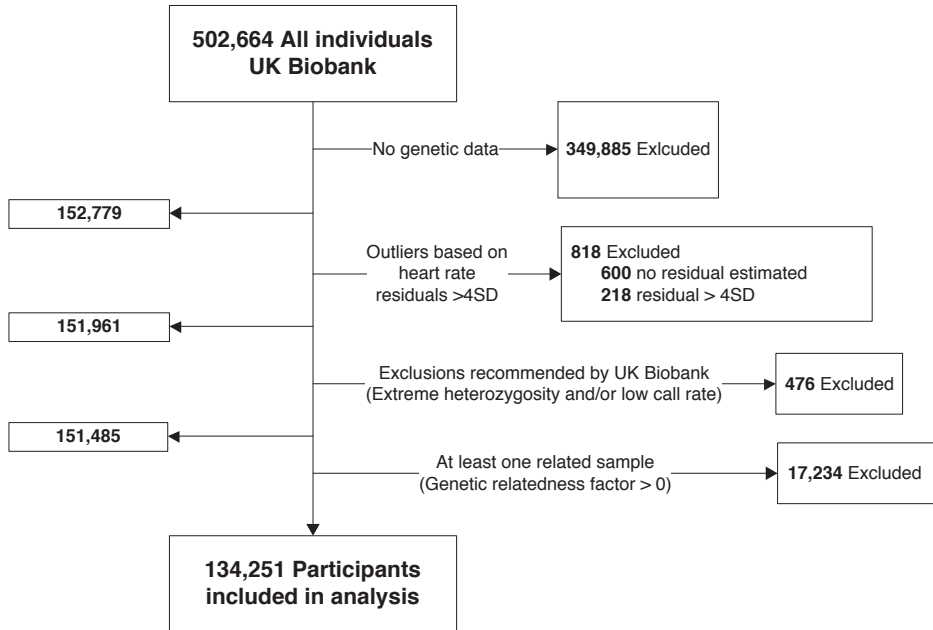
502,664 All individuals UK Biobank

No genetic data

349,885 Exlcuded

152,779

Outliers based on heart rate residuals >4SD

818 Excluded
600 no residual estimated
218 residual > 4SD

151,961

Exclusions recommended by UK Biobank (Extreme heterozygosity and/or low call rate)

476 Excluded

151,485

At least one related sample (Genetic relatedness factor > 0)

17,234 Excluded

134,251 Participants included in analysis